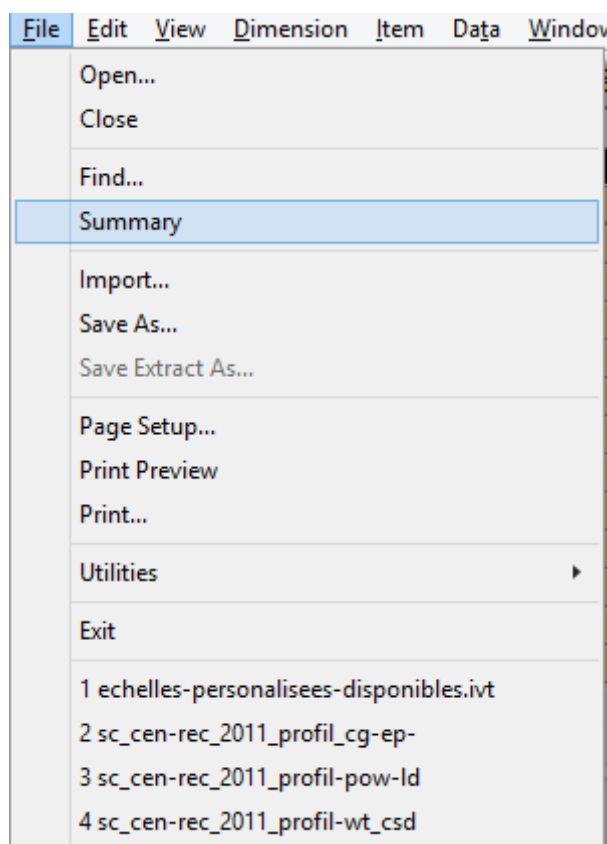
File Edit View Dimension Item Data Windo

Open...
Close

Find...
Summary

Import...
Save As...
Save Extract As...

Page Setup...
Print Preview
Print...

Utilities

Exit

1 echelles-personalisees-disponibles.ivt
2 sc_cen-rec_2011_profil_cg-ep-
3 sc_cen-rec_2011_profil-pow-ld
4 sc_cen-rec_2011_profil-wt_csd